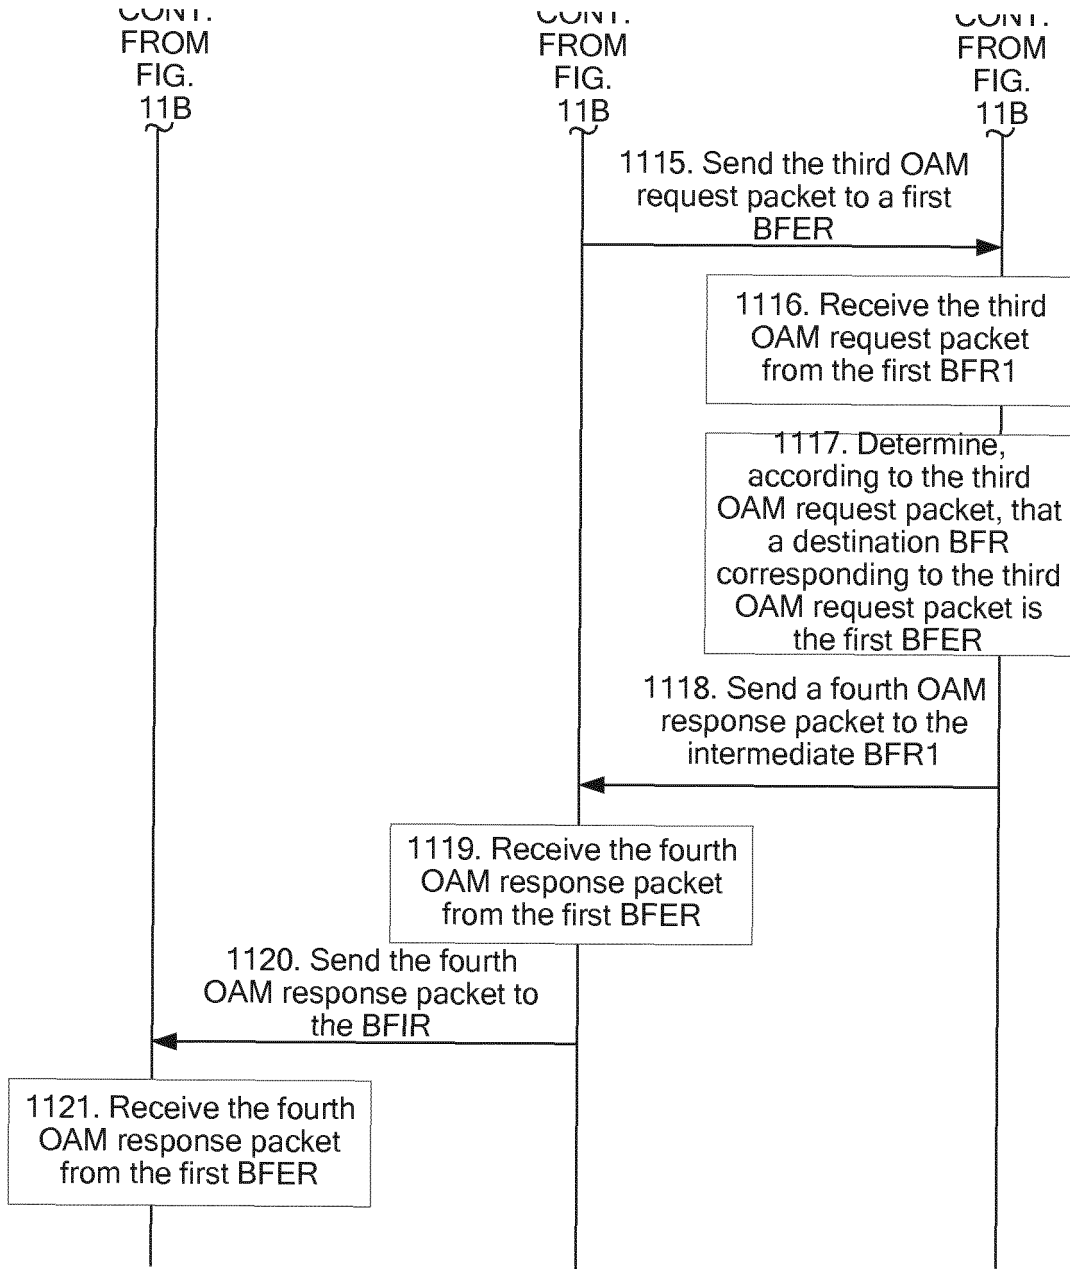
CONT. FROM FIG. 11B

CONT. FROM FIG. 11B

CONT. FROM FIG. 11B

1115. Send the third OAM request packet to a first BFER

1116. Receive the third OAM request packet from the first BFR1

1117. Determine, according to the third OAM request packet, that a destination BFR corresponding to the third OAM request packet is the first BFER

1118. Send a fourth OAM response packet to the intermediate BFR1

1119. Receive the fourth OAM response packet from the first BFER

1120. Send the fourth OAM response packet to the BFIR

1121. Receive the fourth OAM response packet from the first BFER